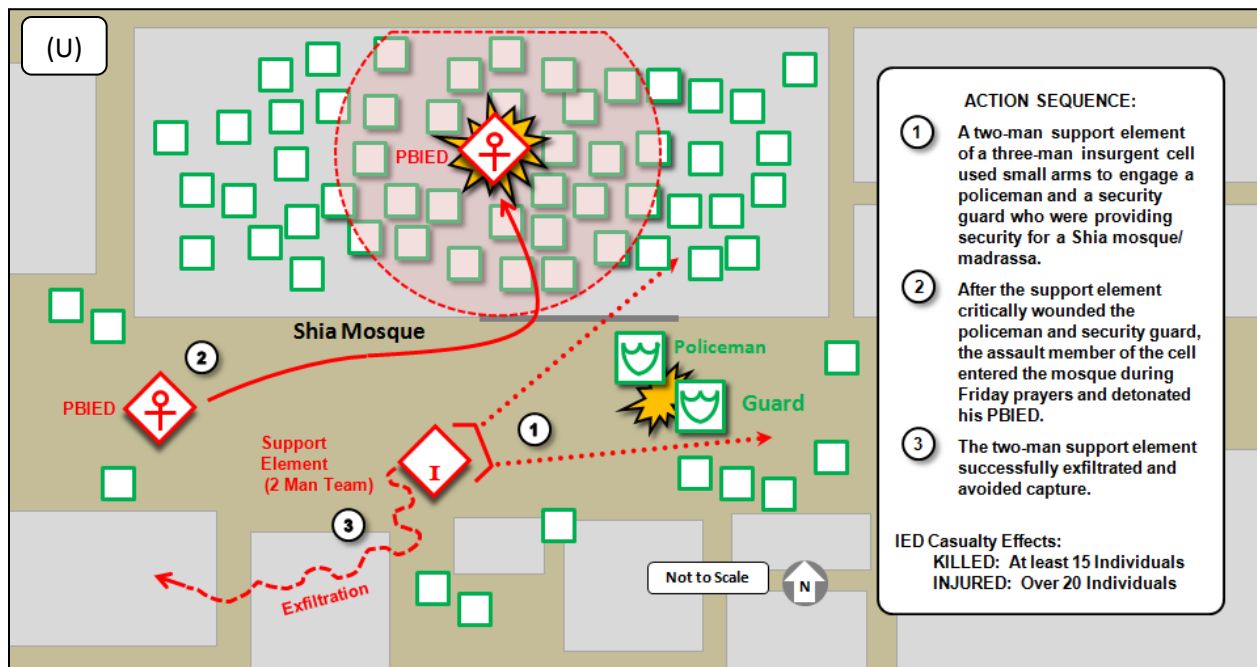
(U)

PBIED

Shia Mosque

2

PBIED

Policeman

Guard

1

Support Element (2 Man Team)

I

3

Exfiltration

Not to Scale

N

ACTION SEQUENCE:

1 A two-man support element of a three-man insurgent cell used small arms to engage a policeman and a security guard who were providing security for a Shia mosque/ madrassa.

2 After the support element critically wounded the policeman and security guard, the assault member of the cell entered the mosque during Friday prayers and detonated his PBIED.

3 The two-man support element successfully exfiltrated and avoided capture.

IED Casualty Effects:
KILLED: At least 15 Individuals
INJURED: Over 20 Individuals